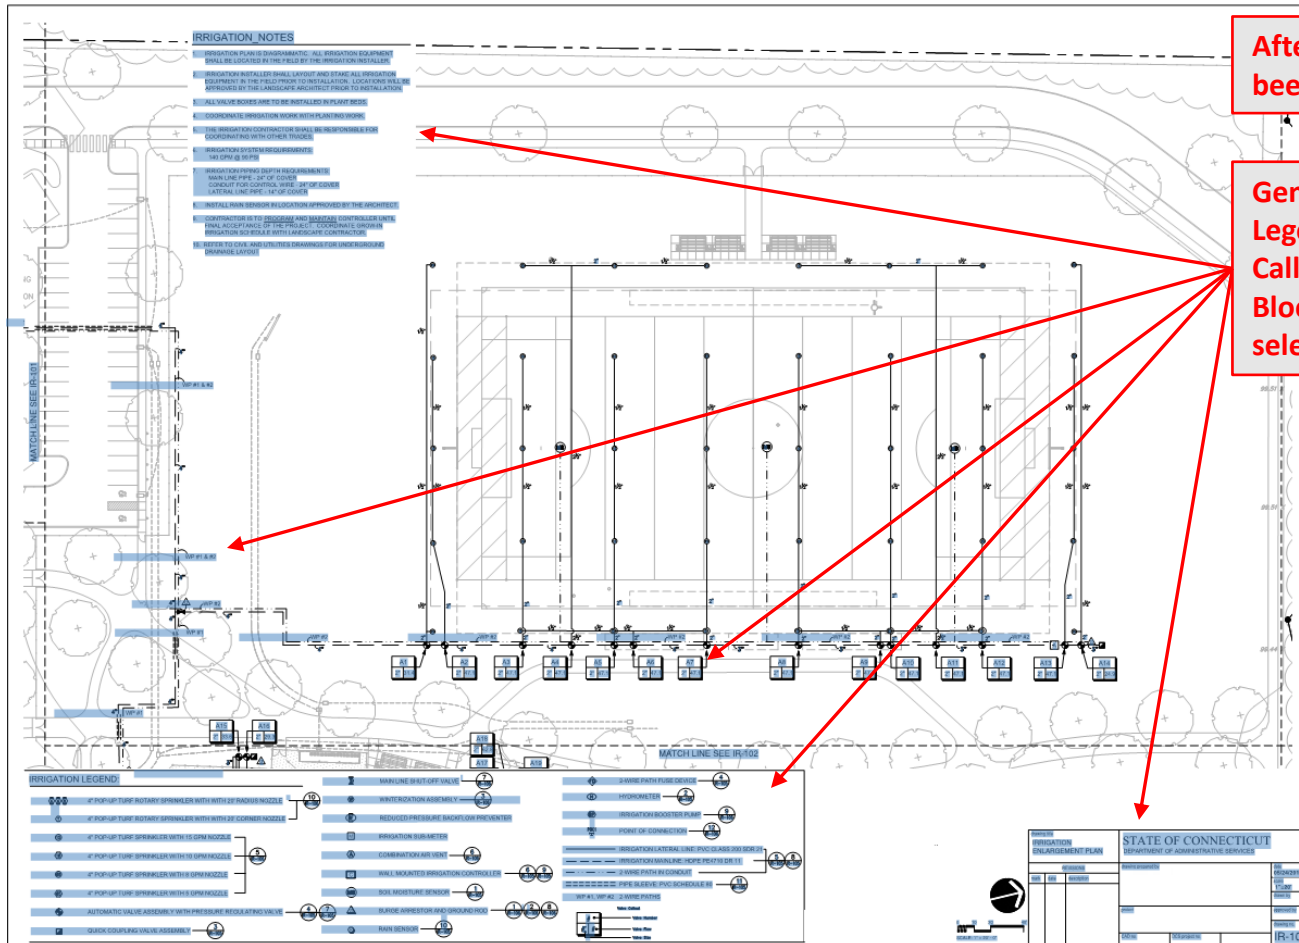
Afte
bee

Ger
Lege
Call
Bloc
sele

IRRIGATION_NOTES

1. IRRIGATION PLAN IS DIAGRAMMATIC. ALL IRRIGATION EQUIPMENT SHALL BE LOCATED IN THE FIELD BY THE IRRIGATION INSTALLER.

2. IRRIGATION INSTALLER SHALL LAYOUT AND STAKE ALL IRRIGATION EQUIPMENT IN THE FIELD PRIOR TO INSTALLATION. LOCATIONS WILL BE APPROVED BY THE LANDSCAPE ARCHITECT PRIOR TO INSTALLATION.

3. ALL VALVE BOXES ARE TO BE INSTALLED IN PLANT BEDS.

4. COORDINATE IRRIGATION WORK WITH PLANTING WORK.

5. THE IRRIGATION CONTRACTOR SHALL BE RESPONSIBLE FOR COORDINATING WITH OTHER TRADES.

6. IRRIGATION SYSTEM REQUIREMENTS: 140 GPM @ 90 PSI

7. IRRIGATION PIPING DEPTH REQUIREMENTS: MAIN LINE PIPE - 24" OF COVER CONDUIT FOR CONTROL WIRE - 24" OF COVER LATERAL LINE PIPE - 14" OF COVER

8. INSTALL RAIN SENSOR IN LOCATION APPROVED BY THE ARCHITECT.

9. CONTRACTOR IS TO PROGRAM AND MAINTAIN CONTROLLER UNTIL FINAL ACCEPTANCE OF THE PROJECT. COORDINATE GROW-IN IRRIGATION SCHEDULE WITH LANDSCAPE CONTRACTOR.

10. REFER TO CIVIL AND UTILITIES DRAWINGS FOR UNDERGROUND DRAINAGE LAYOUT.

MATCH LINE SEE IR-101

WP #1 & #2

WP #1 & #2

WP #2

WP #1

WP #1

A1 A2 A3 A4 A5 A6 A7 A8 A9 A10 A11 A12 A13 A14 A15 A16 A17 A18

MATCH LINE SEE IR-102

IRRIGATION LEGEND

4" POP-UP TURF ROTARY SPRINKLER WITH 20' RADIUS NOZZLE
4" POP-UP TURF ROTARY SPRINKLER WITH 20' CORNER NOZZLE
4" POP-UP TURF SPRINKLER WITH 15 GPM NOZZLE
4" POP-UP TURF SPRINKLER WITH 10 GPM NOZZLE
4" POP-UP TURF SPRINKLER WITH 8 GPM NOZZLE
4" POP-UP TURF SPRINKLER WITH 6 GPM NOZZLE
AUTOMATIC VALVE ASSEMBLY WITH PRESSURE REGULATING VALVE
QUICK COUPLING VALVE ASSEMBLY

MAIN LINE SHUT-OFF VALVE
WINTERIZATION ASSEMBLY
REDUCED PRESSURE BACKFLOW PREVENTER
IRRIGATION SUB-METER
COMBINATION AIR VENT
WALL MOUNTED IRRIGATION CONTROLLER
SOIL MOISTURE SENSOR
SURGE ARRESTOR AND GROUND ROD
RAIN SENSOR

2-WIRE PATH FUSE DEVICE
HYDROMETER
IRRIGATION BOOSTER PUMP
POINT OF CONNECTION
IRRIGATION LATERAL LINE: PVC CLASS 200 SDR 21
IRRIGATION MAINLINE: HDPE PE4710 DR 11
2-WIRE PATH IN CONDUIT
PIPE SLEEVE: PVC SCHEDULE 40
WP #1, WP #2 2-WIRE PATHS

IRRIGATION ENLARGEMENT PLAN

STATE OF CONNECTICUT
DEPARTMENT OF ADMINISTRATIVE SERVICES

IR-10